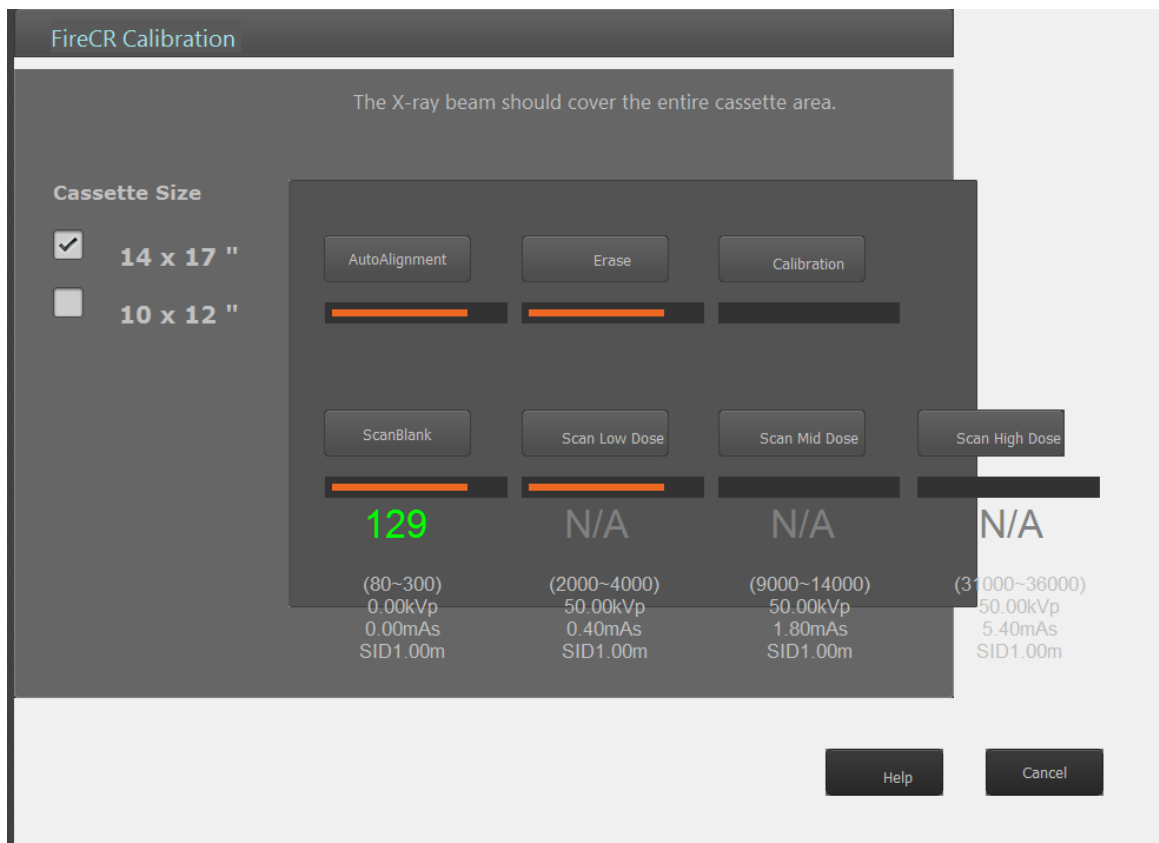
FireCR Calibration

The X-ray beam should cover the entire cassette area.

Cassette Size

14 x 17 "

10 x 12 "

AutoAlignment

Erase

Calibration

ScanBlank

Scan Low Dose

Scan Mid Dose

Scan High Dose

129

N/A

N/A

N/A

(80~300)
0.00kVp
0.00mAs
SID1.00m

(2000~4000)
50.00kVp
0.40mAs
SID1.00m

(9000~14000)
50.00kVp
1.80mAs
SID1.00m

(31000~36000)
50.00kVp
5.40mAs
SID1.00m

Help

Cancel